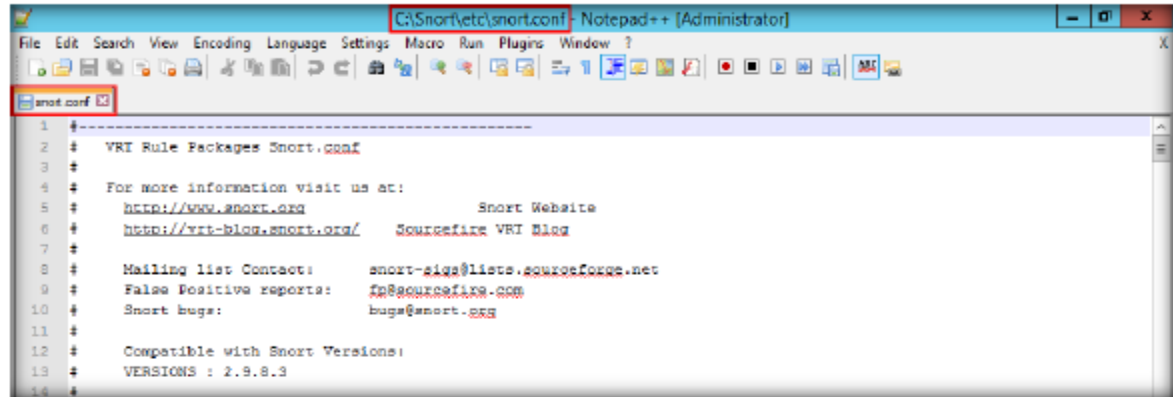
C:\Snort\etc\snort.conf - Notepad++ [Administrator]

File Edit Search View Encoding Language Settings Macro Run Plugins Window ? X

snort.conf

1 #--------------------------------------------------
2 # VRT Rule Packages Snort.conf
3 #
4 # For more information visit us at:
5 # http://www.snort.org Snort Website
6 # http://vrt-blog.snort.org/ Sourcefire VRT Blog
7 #
8 # Mailing list Contact: snort-sigs@lists.sourceforge.net
9 # False Positive reports: fp@sourcefire.com
10 # Snort bugs: bugs@snort.org
11 #
12 # Compatible with Snort Versions:
13 # VERSIONS : 2.9.8.3
14 #